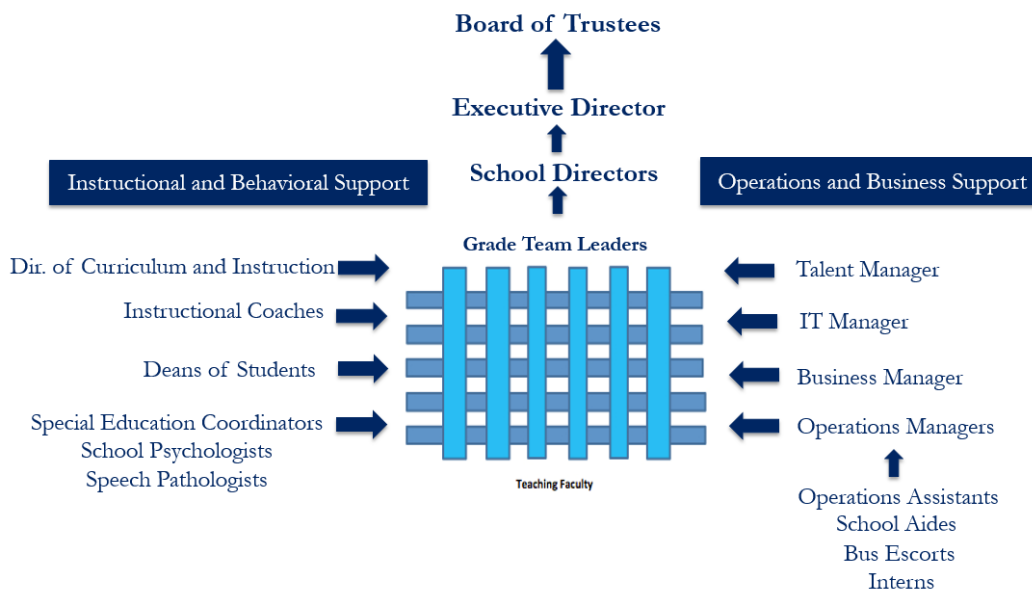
Board of Trustees

Executive Director

Instructional and Behavioral Support

School Directors

Operations and Business Support

Grade Team Leaders

Dir. of Curriculum and Instruction

Instructional Coaches

Deans of Students

Special Education Coordinators
School Psychologists
Speech Pathologists

Teaching Faculty

Talent Manager

IT Manager

Business Manager

Operations Managers

Operations Assistants
School Aides
Bus Escorts
Interns